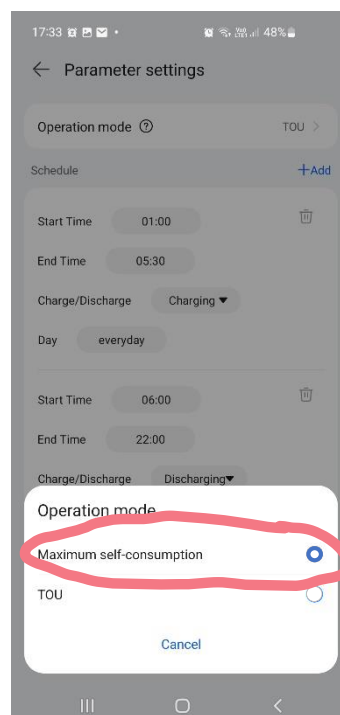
17:33 • 48%

← Parameter settings

Operation mode ⓘ TOU >

Schedule +Add

Start Time 01:00

End Time 05:30

Charge/Discharge Charging ▾

Day everyday

Start Time 06:00

End Time 22:00

Charge/Discharge Discharging▾

Operation mode

Maximum self-consumption

TOU

Cancel